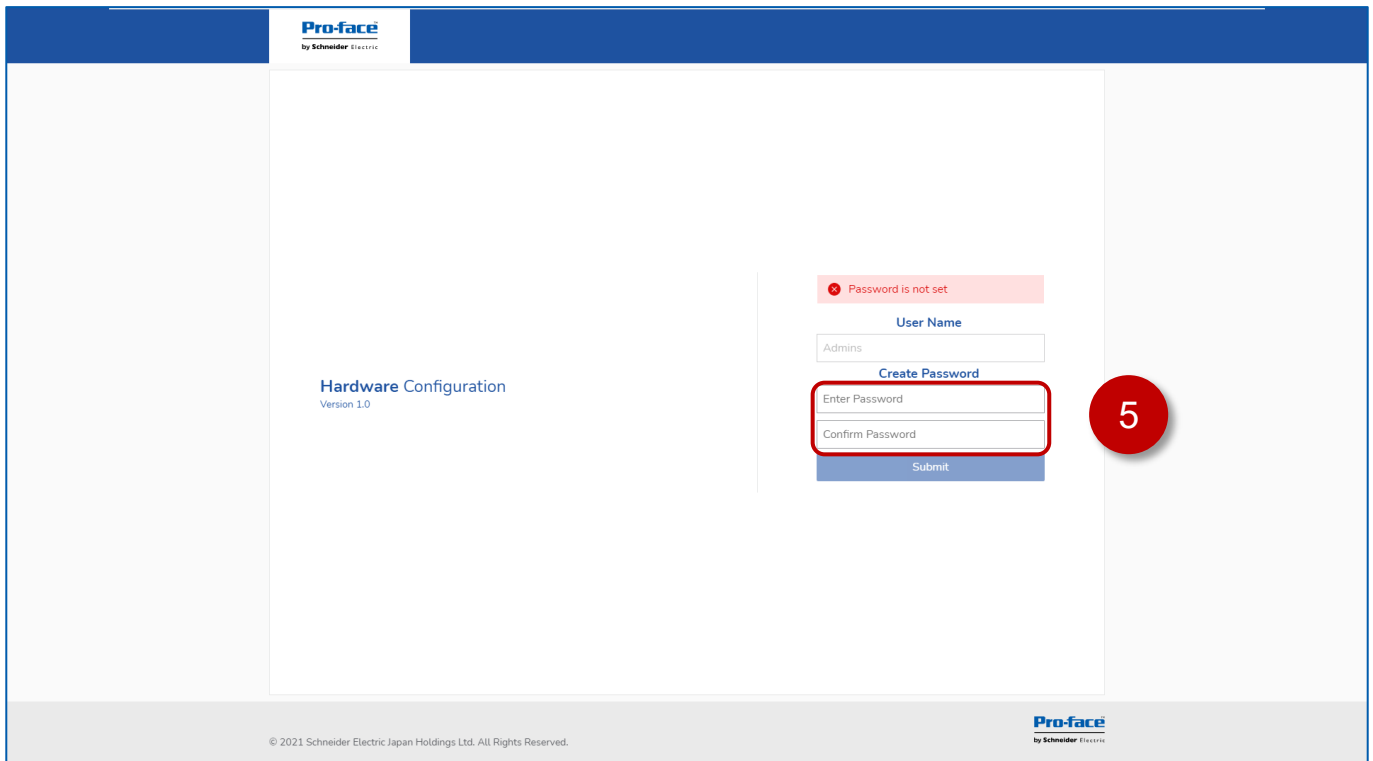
Pro-face
by Schneider Electric

Hardware Configuration
Version 1.0

Password is not set

User Name

Admins

Create Password

Enter Password

Confirm Password

Submit

5

© 2021 Schneider Electric Japan Holdings Ltd. All Rights Reserved.

Pro-face
by Schneider Electric